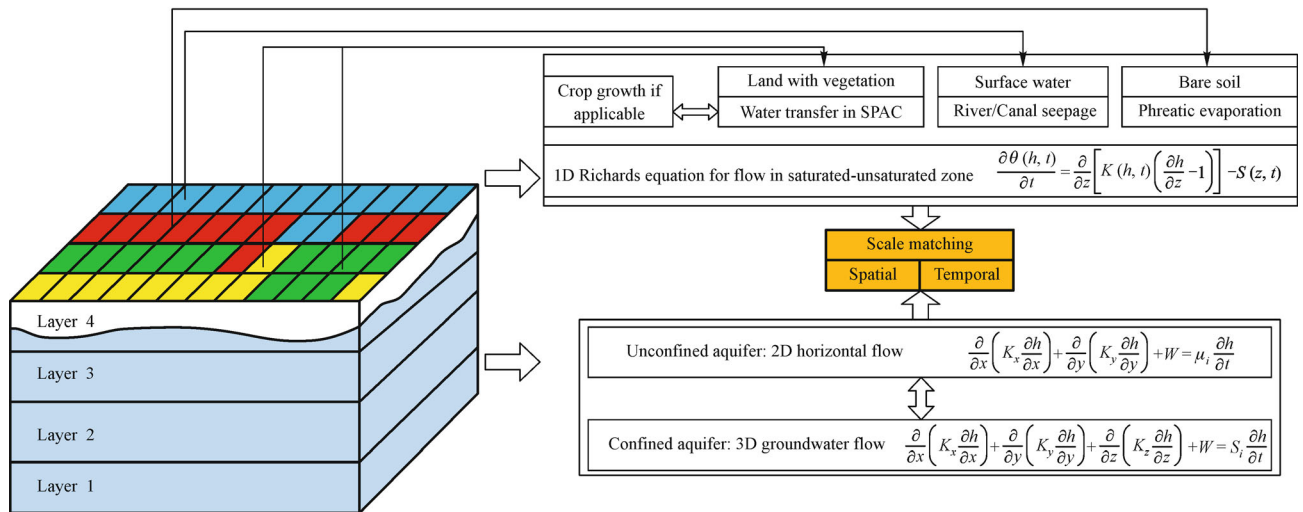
Crop growth if applicable

Land with vegetation

Water transfer in SPAC

Surface water

River/Canal seepage

Bare soil

Phreatic evaporation

1D Richards equation for flow in saturated-unsaturated zone $\frac{\partial \theta(h,t)}{\partial t} = \frac{\partial}{\partial z}\left[K(h,t)\left(\frac{\partial h}{\partial z} - 1\right)\right] - S(z,t)$

Scale matching

Spatial

Temporal

Layer 4

Layer 3

Layer 2

Layer 1

Unconfined aquifer: 2D horizontal flow $\frac{\partial}{\partial x}\left(K_x \frac{\partial h}{\partial x}\right) + \frac{\partial}{\partial y}\left(K_y \frac{\partial h}{\partial y}\right) + W = \mu_i \frac{\partial h}{\partial t}$

Confined aquifer: 3D groundwater flow $\frac{\partial}{\partial x}\left(K_x \frac{\partial h}{\partial x}\right) + \frac{\partial}{\partial y}\left(K_y \frac{\partial h}{\partial y}\right) + \frac{\partial}{\partial z}\left(K_z \frac{\partial h}{\partial z}\right) + W = S_i \frac{\partial h}{\partial t}$